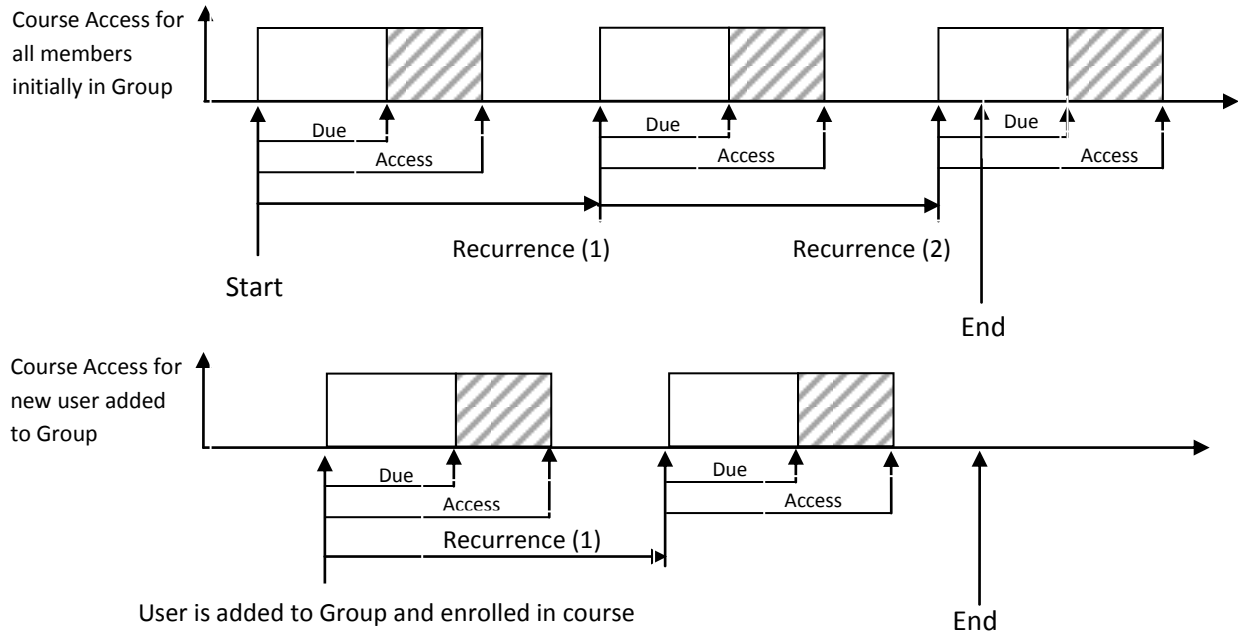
Course Access for all members initially in Group

Due

Access

Due

Access

Due

Access

Recurrence (1)

Recurrence (2)

Start

End

Course Access for new user added to Group

Due

Access

Due

Access

Recurrence (1)

User is added to Group and enrolled in course

End